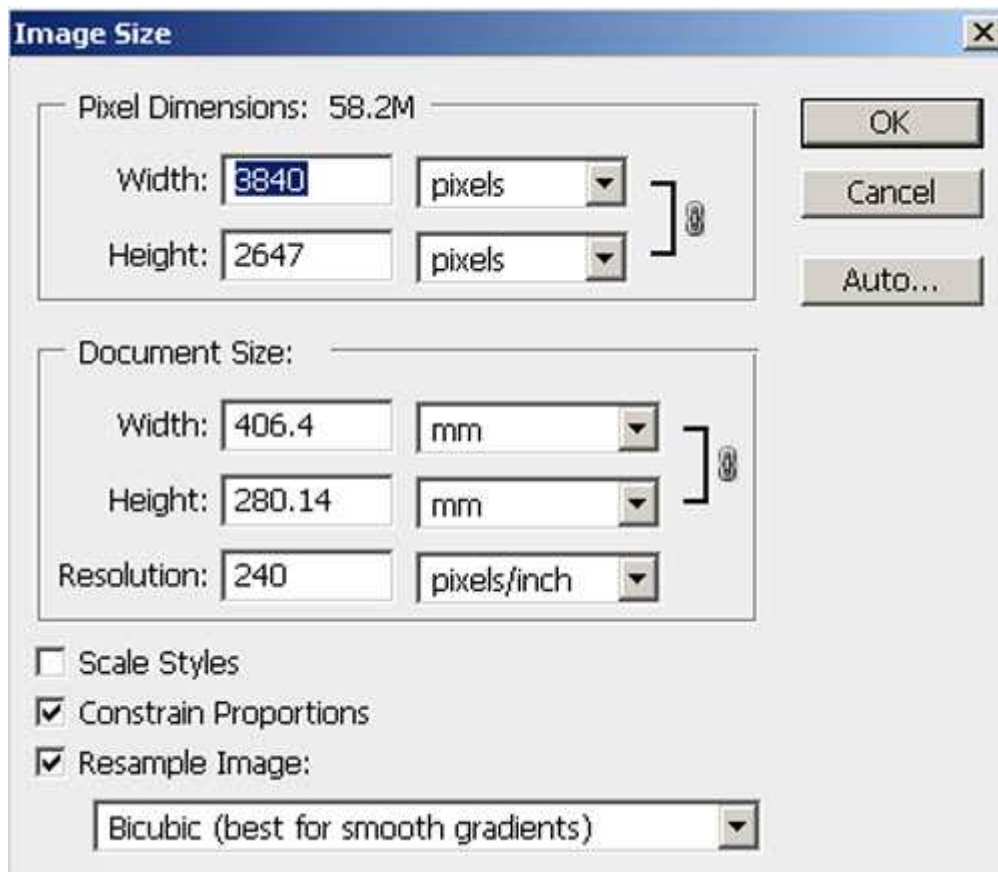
Image Size

X

Pixel Dimensions: 58.2M

Width: 3840 pixels

Height: 2647 pixels

OK

Cancel

Auto...

Document Size:

Width: 406.4 mm

Height: 280.14 mm

Resolution: 240 pixels/inch

Scale Styles

Constrain Proportions

Resample Image:

Bicubic (best for smooth gradients)